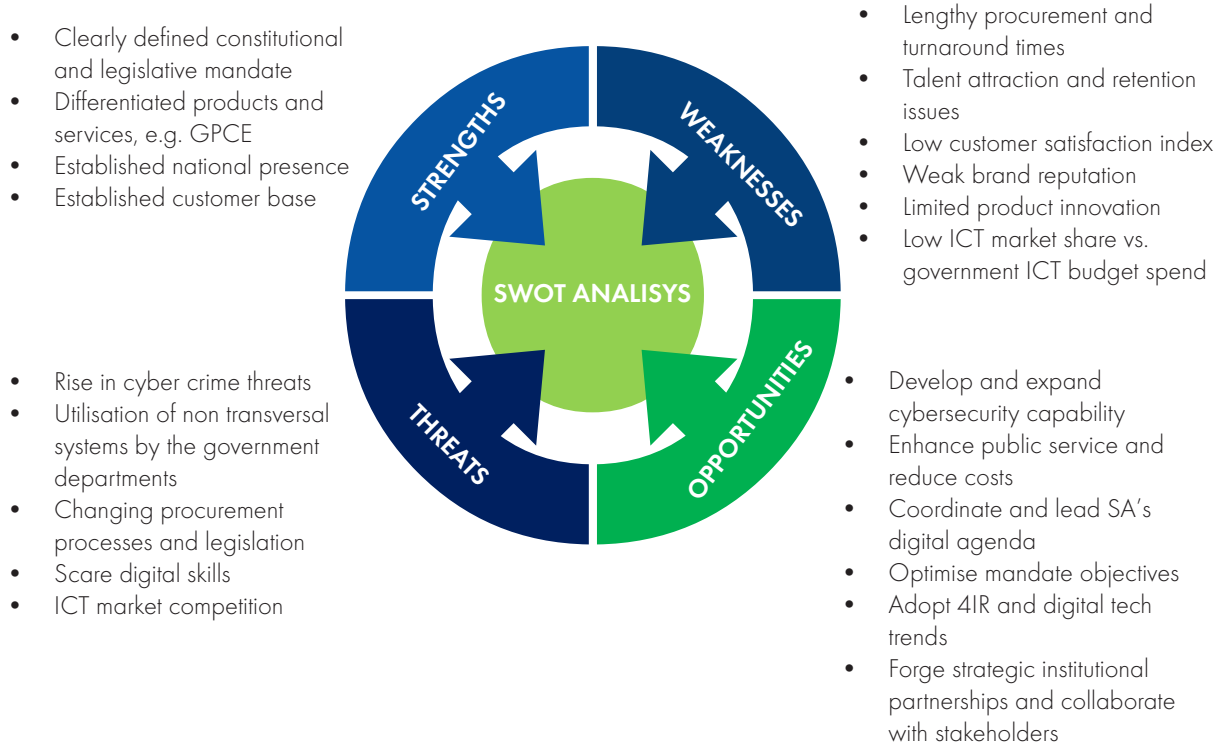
- Clearly defined constitutional and legislative mandate
- Differentiated products and services, e.g. GPCE
- Established national presence
- Established customer base

- Lengthy procurement and turnaround times
- Talent attraction and retention issues
- Low customer satisfaction index
- Weak brand reputation
- Limited product innovation
- Low ICT market share vs. government ICT budget spend

STRENGTHS

WEAKNESSES

SWOT ANALISYS

THREATS

OPPORTUNITIES

- Rise in cyber crime threats
- Utilisation of non transversal systems by the government departments
- Changing procurement processes and legislation
- Scare digital skills
- ICT market competition

- Develop and expand cybersecurity capability
- Enhance public service and reduce costs
- Coordinate and lead SA's digital agenda
- Optimise mandate objectives
- Adopt 4IR and digital tech trends
- Forge strategic institutional partnerships and collaborate with stakeholders